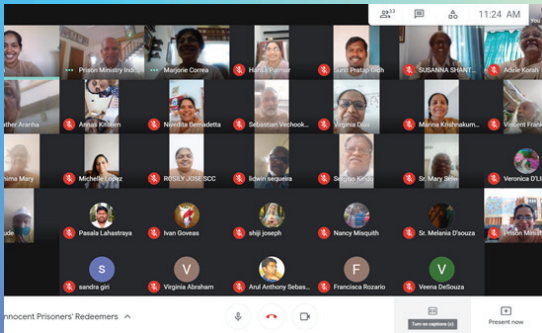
33

11:24 AM

Prison Ministry Indi

Marjorie Correa

Hamsa Parmar

Sunil Pratap Singh

SUSANNA SHANT...

Adele Kersh

other Aracha

Anjali Kittikam

Nivedita Bernadetta

Sebastian Vechook...

Virginia Dsin

Marina Krishnakum...

Vincent Frank

hima Mary

Michelle Lopez

ROSILY JOSE SCC

lidwin sequeira

Sequira Kindo

Sr. Mary Selvi

Veronica D'L

ude

Pasala Lahastraya

Ivan Goveas

shiji joseph

Nancy Misquith

Sr. Melania D'souza

Prison Minist

S
sandra giri

V
Virginia Abraham

Arul Anthony Sebas...

F
Francisca Rozario

V
Veena DeSouza

nnocent Prisoners' Redeemers

Turn on captions (c)

Present now